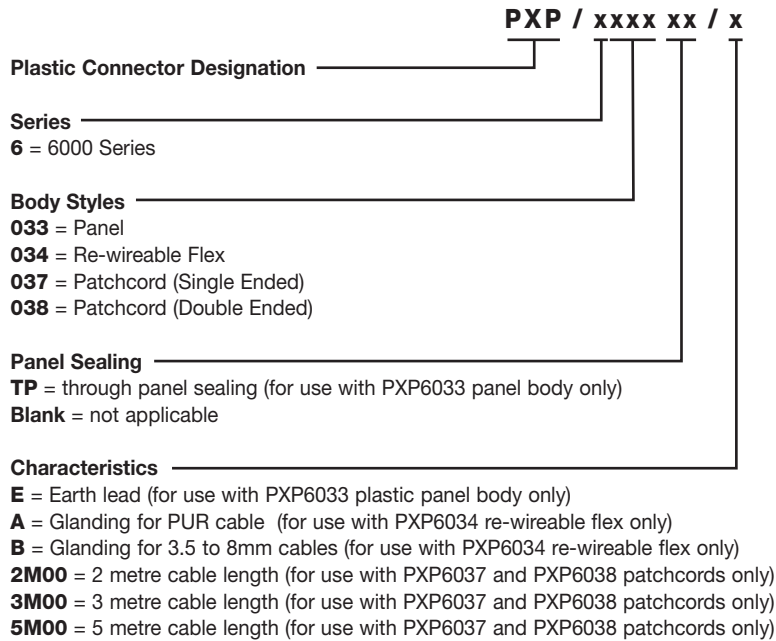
PXP / xxxx xx / x

Plastic Connector Designation

Series
6 = 6000 Series

Body Styles
033 = Panel
034 = Re-wireable Flex
037 = Patchcord (Single Ended)
038 = Patchcord (Double Ended)

Panel Sealing
TP = through panel sealing (for use with PXP6033 panel body only)
Blank = not applicable

Characteristics
E = Earth lead (for use with PXP6033 plastic panel body only)
A = Glanding for PUR cable (for use with PXP6034 re-wireable flex only)
B = Glanding for 3.5 to 8mm cables (for use with PXP6034 re-wireable flex only)
2M00 = 2 metre cable length (for use with PXP6037 and PXP6038 patchcords only)
3M00 = 3 metre cable length (for use with PXP6037 and PXP6038 patchcords only)
5M00 = 5 metre cable length (for use with PXP6037 and PXP6038 patchcords only)